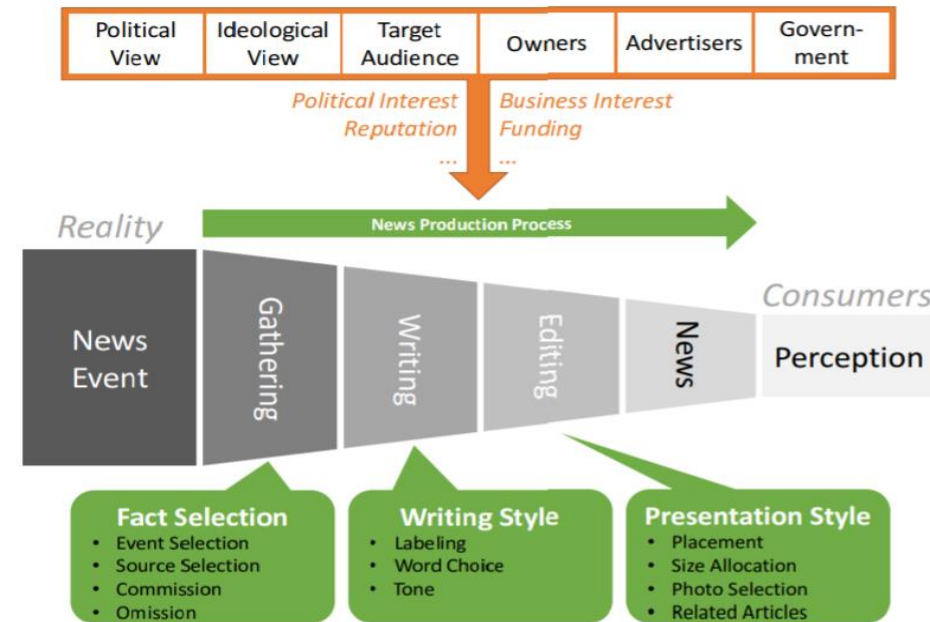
| Political View | Ideological View | Target Audience | Owners | Advertisers | Government |
|---|---|---|---|---|---|

Political Interest
Reputation
...

Business Interest
Funding
...

Reality

News Production Process

News Event

Gathering

Writing

Editing

News

Consumers

Perception

Fact Selection
• Event Selection
• Source Selection
• Commission
• Omission

Writing Style
• Labeling
• Word Choice
• Tone

Presentation Style
• Placement
• Size Allocation
• Photo Selection
• Related Articles